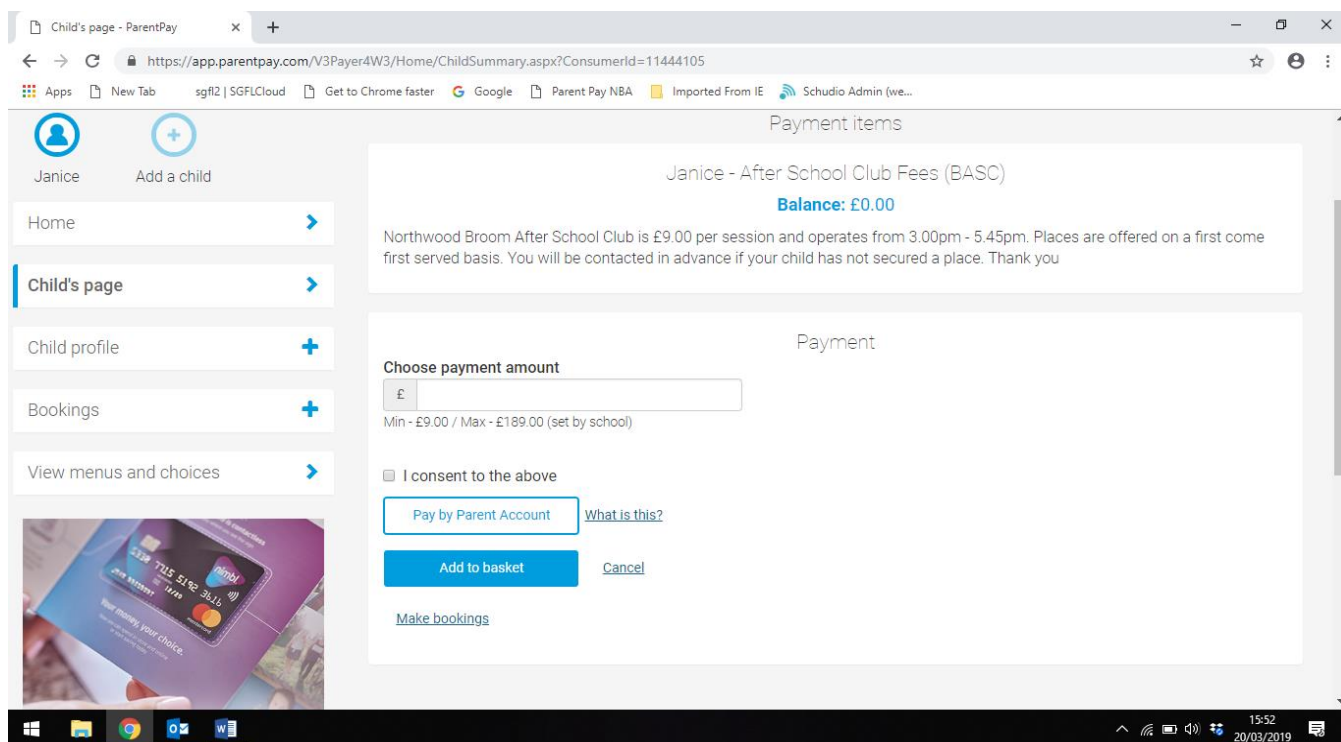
Child's page - ParentPay

https://app.parentpay.com/V3Payer4W3/Home/ChildSummary.aspx?ConsumerId=11444105

Apps New Tab sgfl2 | SGFLCloud Get to Chrome faster Google Parent Pay NBA Imported From IE Schudio Admin (we...

Janice Add a child

Home

Child's page

Child profile

Bookings

View menus and choices

7115 5192 3616

Your money, your choice.

Payment items

Janice - After School Club Fees (BASC)

Balance: £0.00

Northwood Broom After School Club is £9.00 per session and operates from 3.00pm - 5.45pm. Places are offered on a first come first served basis. You will be contacted in advance if your child has not secured a place. Thank you

Payment

Choose payment amount

£

Min - £9.00 / Max - £189.00 (set by school)

I consent to the above

Pay by Parent Account What is this?

Add to basket Cancel

Make bookings

15:52
20/03/2019